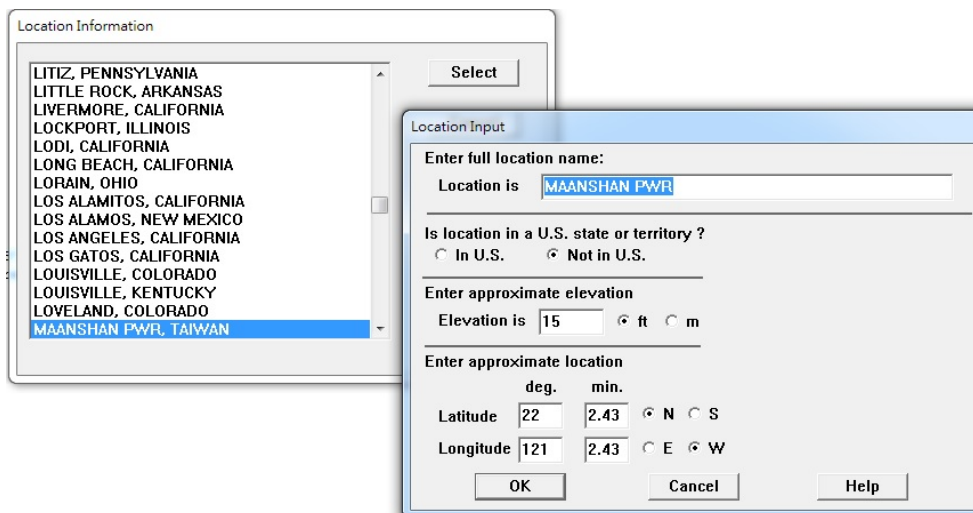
Location Information

LITIZ, PENNSYLVANIA
LITTLE ROCK, ARKANSAS
LIVERMORE, CALIFORNIA
LOCKPORT, ILLINOIS
LODI, CALIFORNIA
LONG BEACH, CALIFORNIA
LORAIN, OHIO
LOS ALAMITOS, CALIFORNIA
LOS ALAMOS, NEW MEXICO
LOS ANGELES, CALIFORNIA
LOS GATOS, CALIFORNIA
LOUISVILLE, COLORADO
LOUISVILLE, KENTUCKY
LOVELAND, COLORADO
MAANSHAN PWR, TAIWAN

Select

Location Input

Enter full location name:
Location is MAANSHAN PWR

Is location in a U.S. state or territory ?
In U.S. Not in U.S.

Enter approximate elevation
Elevation is 15 ft m

Enter approximate location
deg. min.
Latitude 22 2.43 N S
Longitude 121 2.43 E W

OK Cancel Help